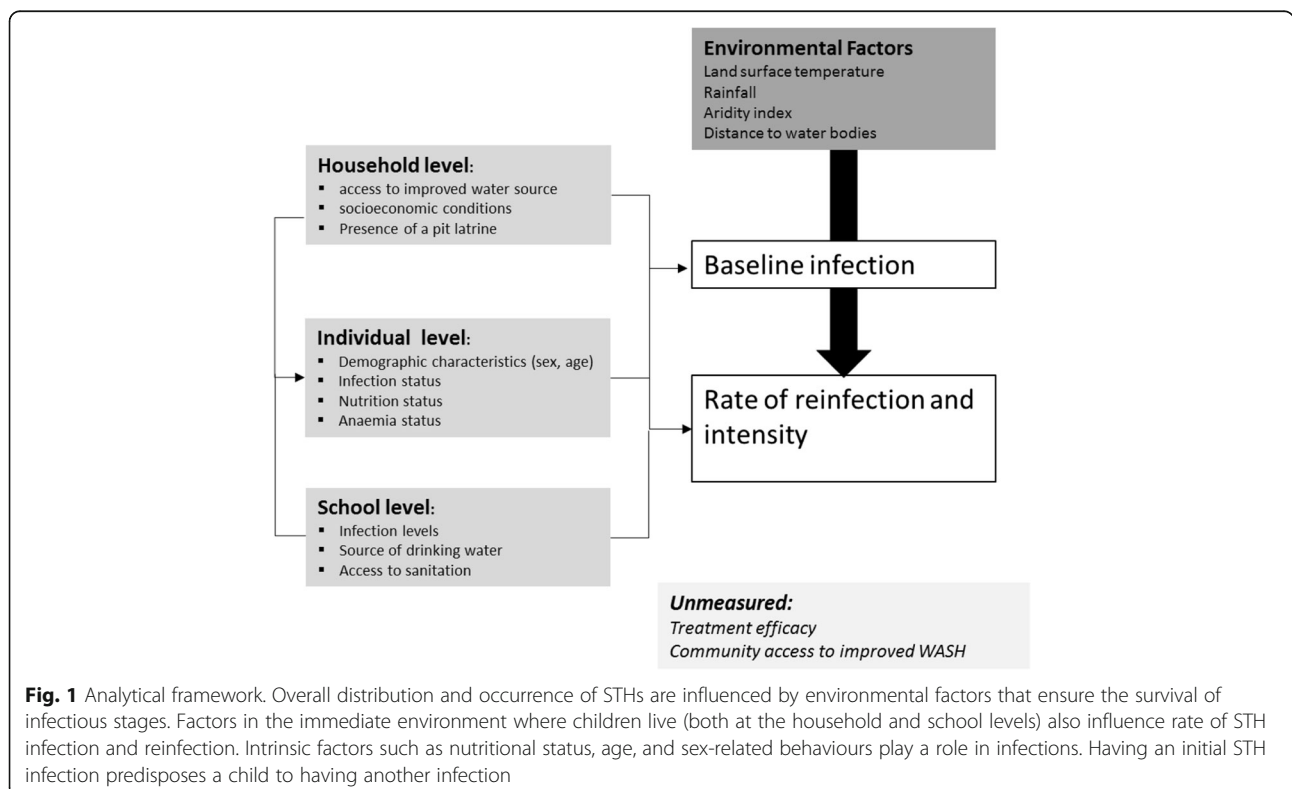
Environmental Factors
Land surface temperature
Rainfall
Aridity index
Distance to water bodies

Household level:
▪ access to improved water source
▪ socioeconomic conditions
▪ Presence of a pit latrine

Baseline infection

Individual level:
▪ Demographic characteristics (sex, age)
▪ Infection status
▪ Nutrition status
▪ Anaemia status

Rate of reinfection and intensity

School level:
▪ Infection levels
▪ Source of drinking water
▪ Access to sanitation

Unmeasured:
Treatment efficacy
Community access to improved WASH

Fig. 1 Analytical framework. Overall distribution and occurrence of STHs are influenced by environmental factors that ensure the survival of infectious stages. Factors in the immediate environment where children live (both at the household and school levels) also influence rate of STH infection and reinfection. Intrinsic factors such as nutritional status, age, and sex-related behaviours play a role in infections. Having an initial STH infection predisposes a child to having another infection